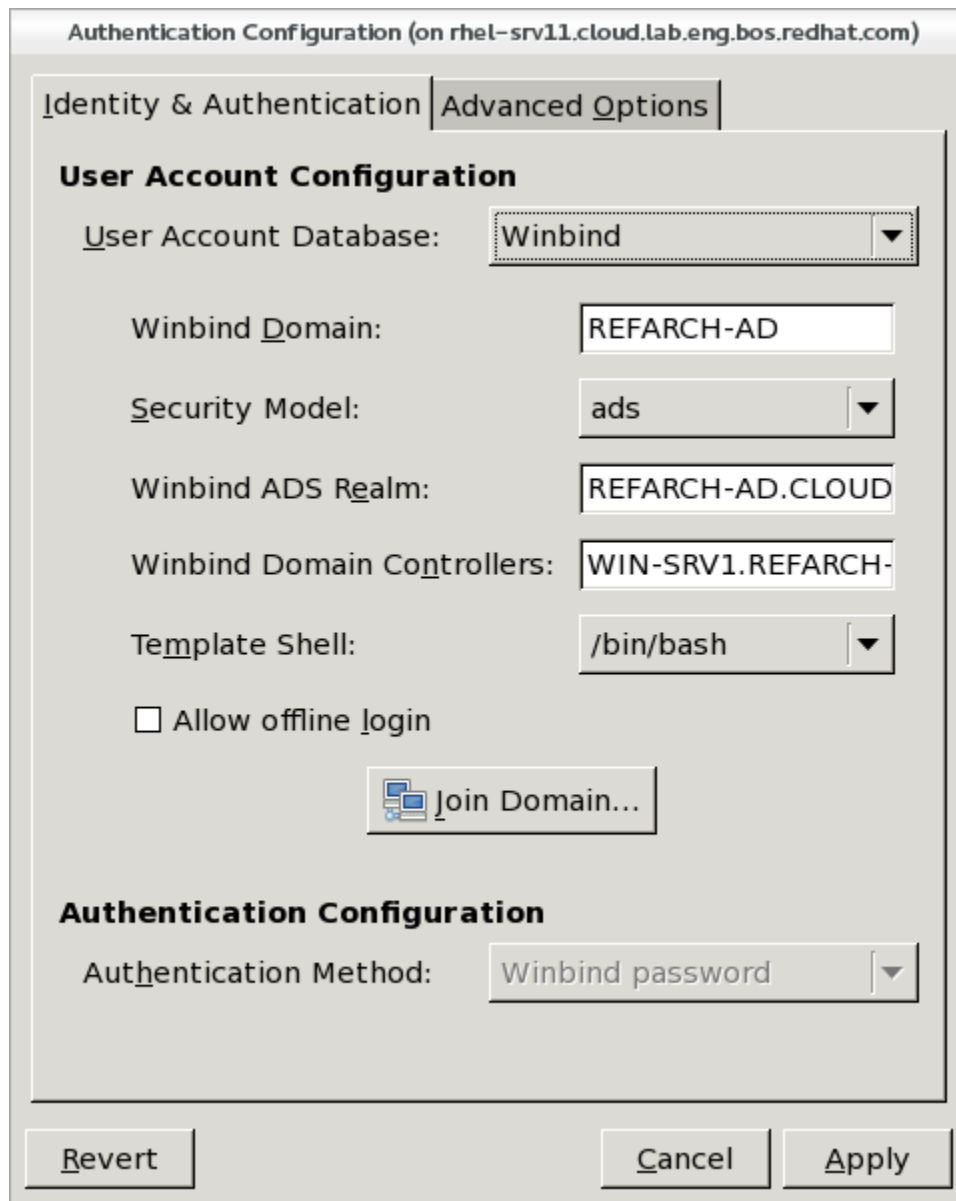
Authentication Configuration (on rhel-srv11.cloud.lab.eng.bos.redhat.com)

Identity & Authentication
Advanced Options

User Account Configuration

User Account Database: Winbind

Winbind Domain: REFARCH-AD

Security Model: ads

Winbind ADS Realm: REFARCH-AD.CLOUD

Winbind Domain Controllers: WIN-SRV1.REFARCH-

Template Shell: /bin/bash

Allow offline login

Join Domain...

Authentication Configuration

Authentication Method: Winbind password

Revert
Cancel
Apply